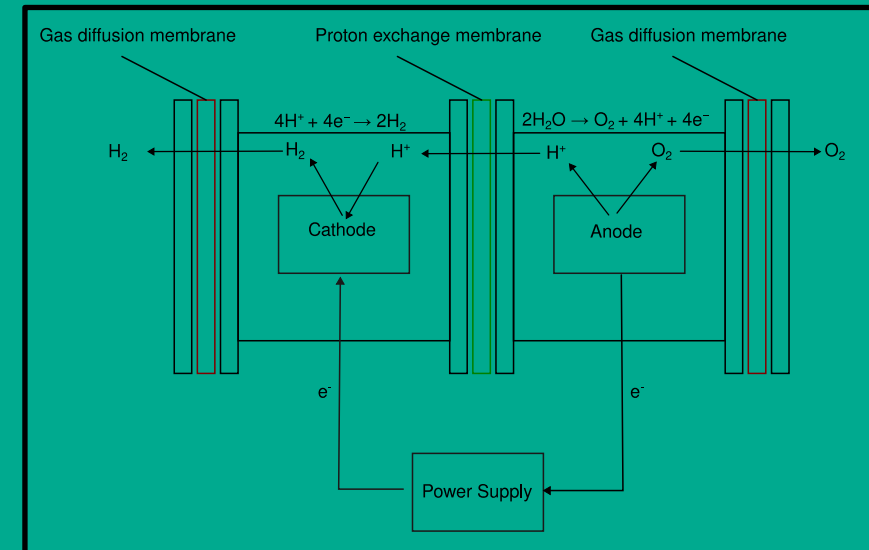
Gas diffusion membrane

Proton exchange membrane

Gas diffusion membrane

$4H^+ + 4e^- \rightarrow 2H_2$

$2H_2O \rightarrow O_2 + 4H^+ + 4e^-$

$H_2$

$H_2$

$H^+$

$H^+$

$O_2$

$O_2$

Cathode

Anode

$e^-$

$e^-$

Power Supply